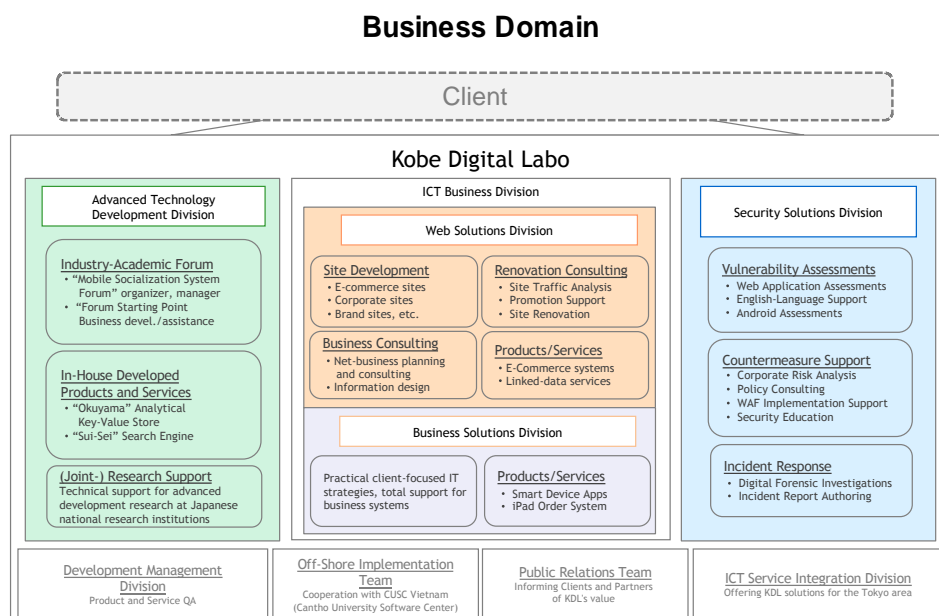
Business Domain

Client

Kobe Digital Labo

Advanced Technology Development Division

Industry-Academic Forum
• "Mobile Socialization System Forum" organizer, manager
• "Forum Starting Point Business devel./assistance

In-House Developed Products and Services
• "Okuyama" Analytical Key-Value Store
• "Sui-Sei" Search Engine

(Joint-) Research Support
Technical support for advanced development research at Japanese national research institutions

ICT Business Division

Web Solutions Division

Site Development
• E-commerce sites
• Corporate sites
• Brand sites, etc.

Renovation Consulting
• Site Traffic Analysis
• Promotion Support
• Site Renovation

Business Consulting
• Net-business planning and consulting
• Information design

Products/Services
• E-Commerce systems
• Linked-data services

Business Solutions Division

Practical client-focused IT strategies, total support for business systems

Products/Services
• Smart Device Apps
• iPad Order System

Security Solutions Division

Vulnerability Assessments
• Web Application Assessments
• English-Language Support
• Android Assessments

Countermeasure Support
• Corporate Risk Analysis
• Policy Consulting
• WAF Implementation Support
• Security Education

Incident Response
• Digital Forensic Investigations
• Incident Report Authoring

Development Management Division
Product and Service QA

Off-Shore Implementation Team
Cooperation with CUSC Vietnam (Cantho University Software Center)

Public Relations Team
Informing Clients and Partners of KDL's value

ICT Service Integration Division
Offering KDL solutions for the Tokyo area